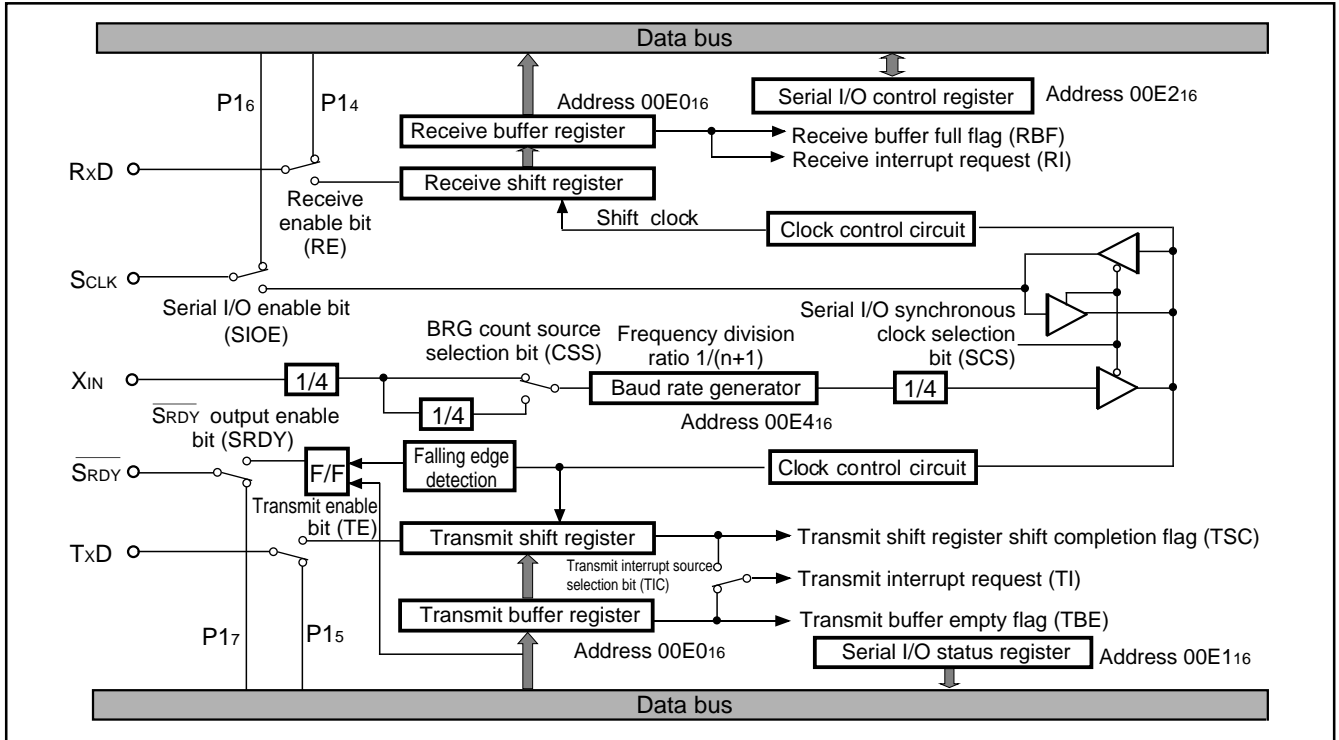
Data bus

P1$_6$

P1$_4$

Address 00E0$_{16}$

Serial I/O control register

Address 00E2$_{16}$

Receive buffer register

Receive buffer full flag (RBF)

Receive interrupt request (RI)

R$_X$D

Receive shift register

Receive enable bit (RE)

Shift clock

Clock control circuit

S$_{CLK}$

Serial I/O enable bit (SIOE)

Serial I/O synchronous clock selection bit (SCS)

BRG count source selection bit (CSS)

Frequency division ratio 1/(n+1)

X$_{IN}$

1/4

Baud rate generator

1/4

1/4

Address 00E4$_{16}$

$\overline{S_{RDY}}$ output enable bit (SRDY)

$\overline{S_{RDY}}$

F/F

Falling edge detection

Clock control circuit

Transmit enable bit (TE)

T$_X$D

Transmit shift register

Transmit shift register shift completion flag (TSC)

Transmit interrupt source selection bit (TIC)

Transmit interrupt request (TI)

Transmit buffer register

Transmit buffer empty flag (TBE)

P1$_7$

P1$_5$

Address 00E0$_{16}$

Serial I/O status register

Address 00E1$_{16}$

Data bus